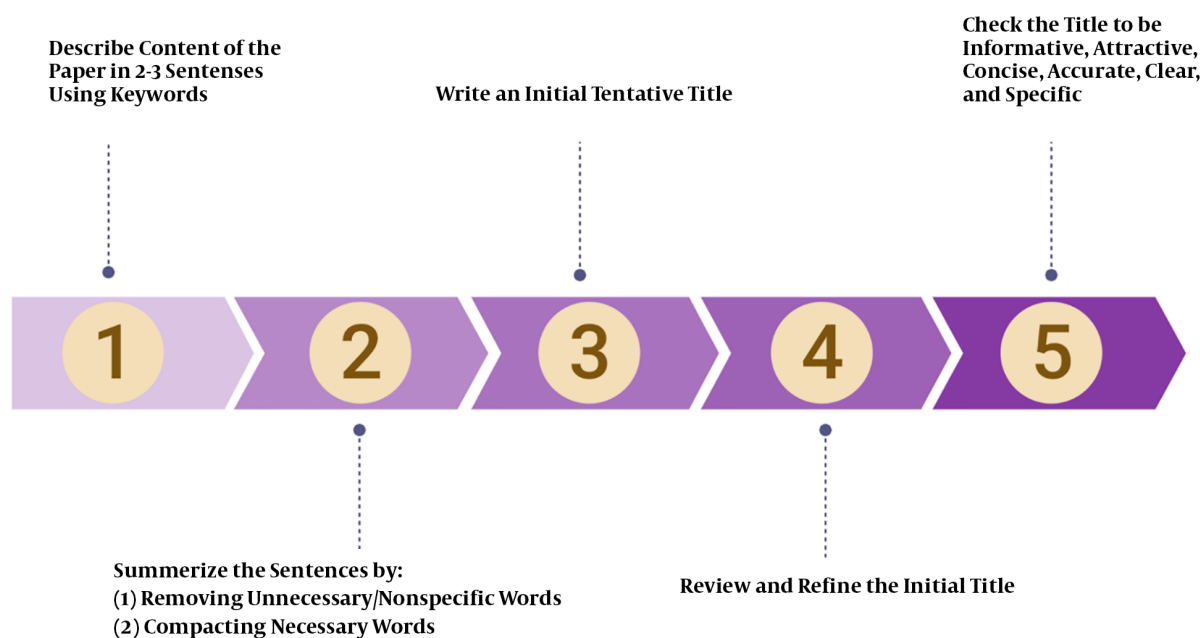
Describe Content of the Paper in 2-3 Sentenses Using Keywords

Write an Initial Tentative Title

Check the Title to be Informative, Attractive, Concise, Accurate, Clear, and Specific

1

2

3

4

5

Summerize the Sentences by:
(1) Removing Unnecessary/Nonspecific Words
(2) Compacting Necessary Words

Review and Refine the Initial Title